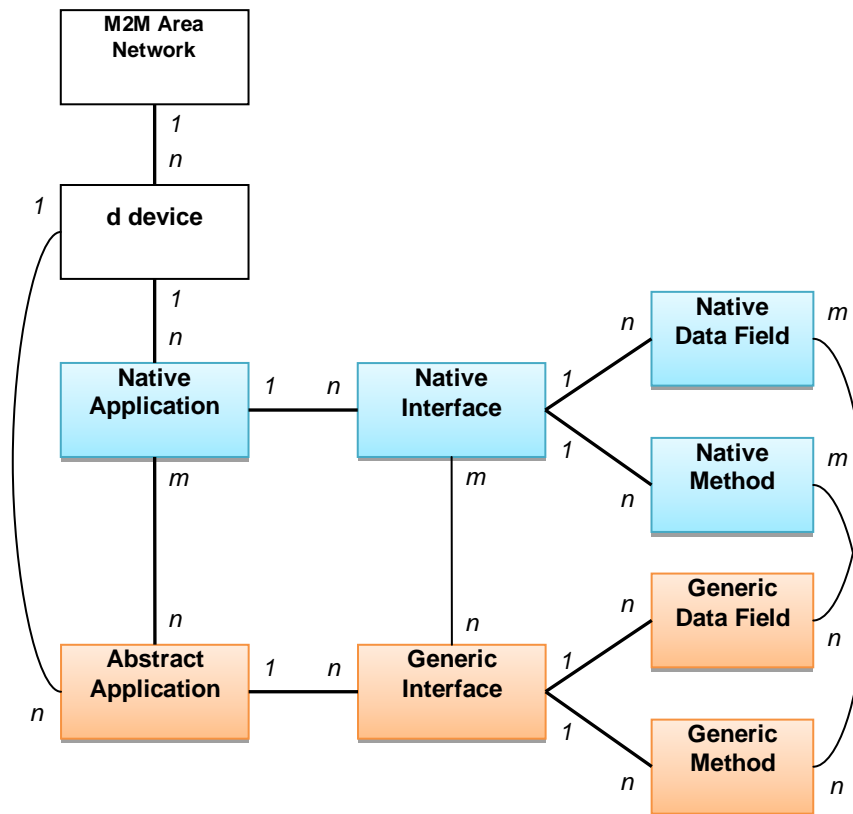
M2M Area Network

1

n

1

d device

1

n

Native Application

1

n

Native Interface

1

n

Native Data Field

m

1

Native Method

m

n

m

m

n

n

Generic Data Field

n

Abstract Application

1

n

Generic Interface

1

1

Generic Method

n

n

n